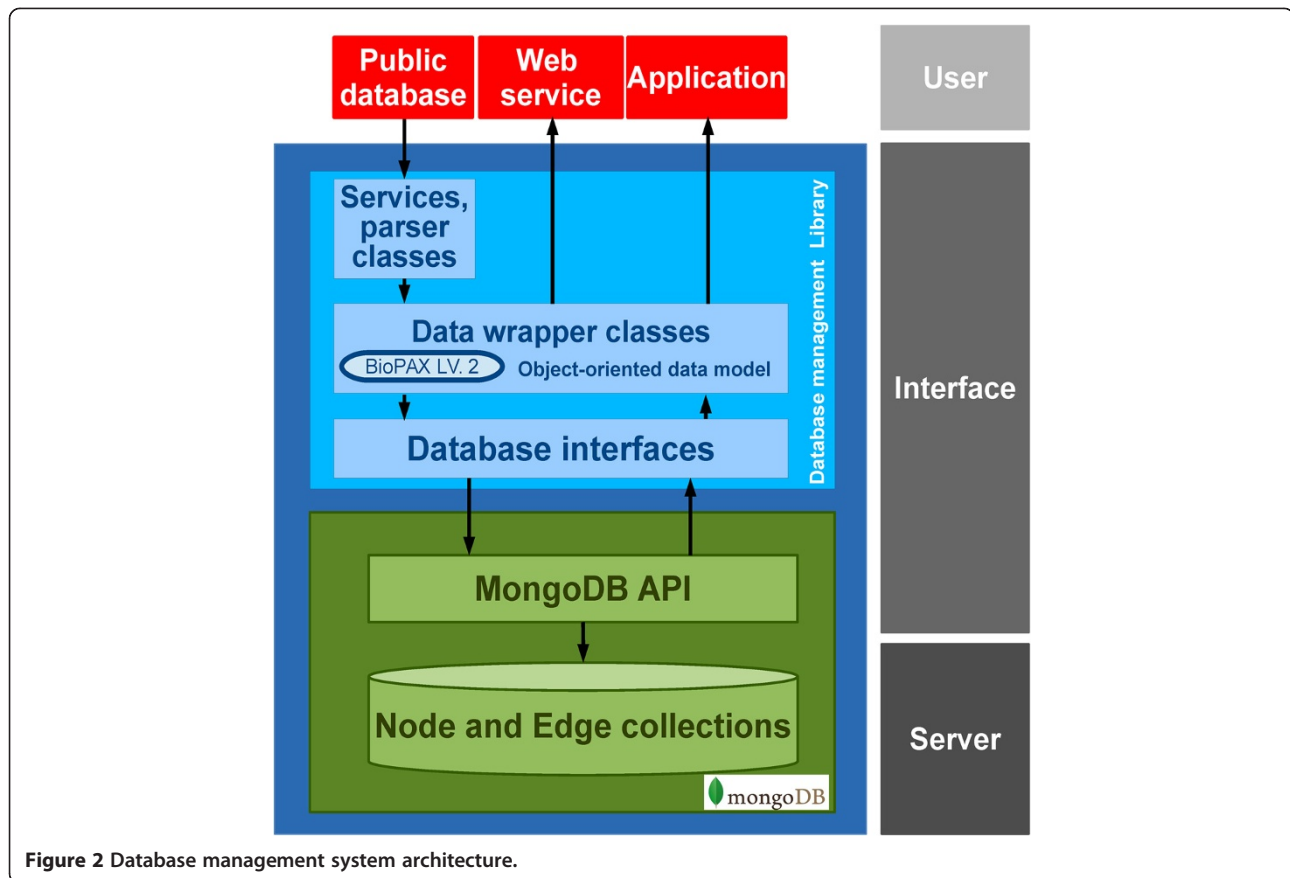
Public database

Web service

Application

User

Services, parser classes

Database management Library

Data wrapper classes

BioPAX LV. 2

Object-oriented data model

Database interfaces

Interface

MongoDB API

Node and Edge collections

mongoDB

Server

Figure 2 Database management system architecture.